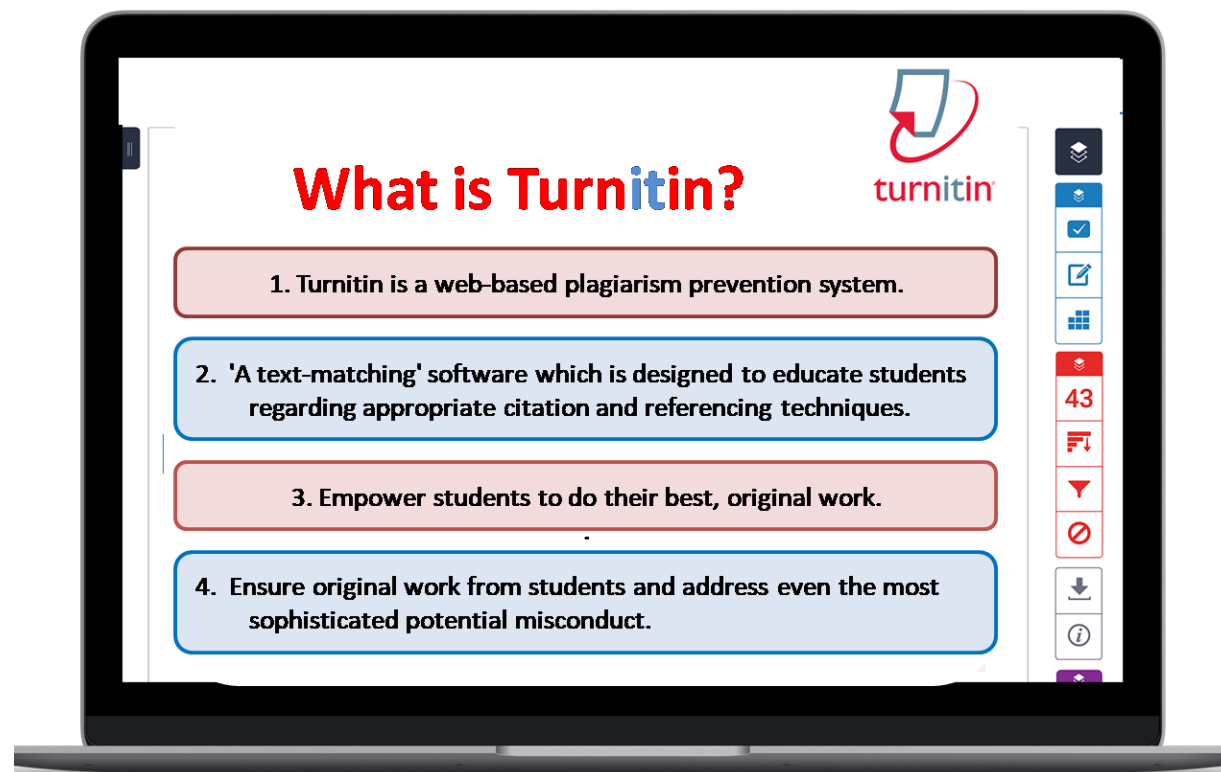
What is Turnitin?

turnitin

1. Turnitin is a web-based plagiarism prevention system.

2. 'A text-matching' software which is designed to educate students regarding appropriate citation and referencing techniques.

3. Empower students to do their best, original work.

4. Ensure original work from students and address even the most sophisticated potential misconduct.

43